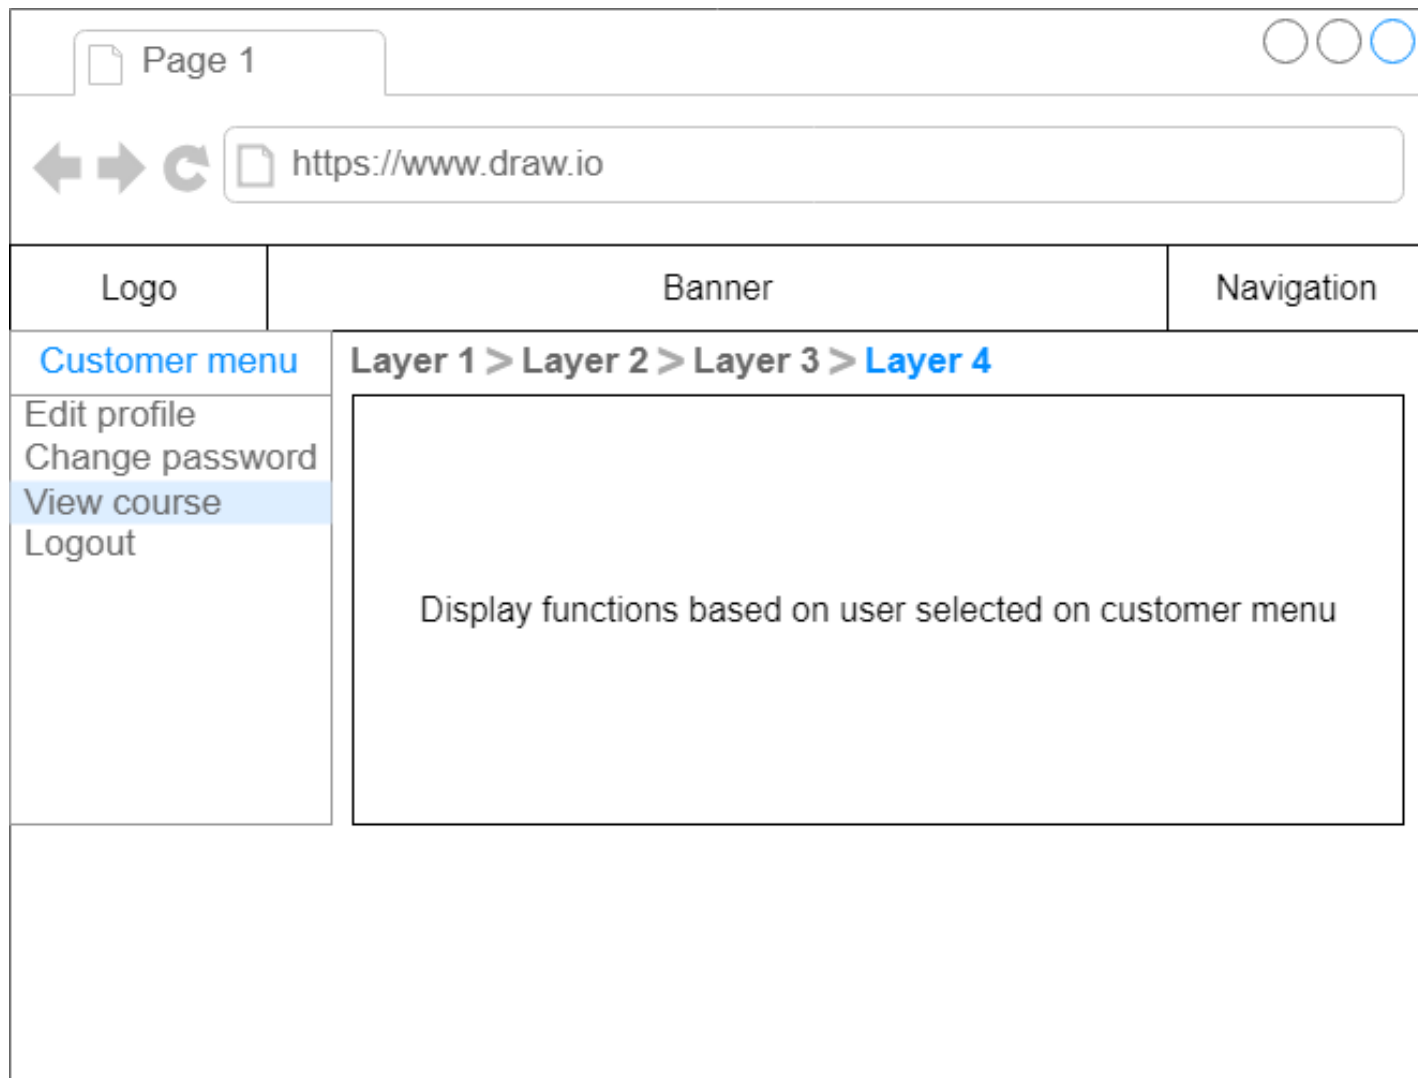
Page 1

https://www.draw.io

Logo

Banner

Navigation

Customer menu

Layer 1 > Layer 2 > Layer 3 > Layer 4

Edit profile
Change password
View course
Logout

Display functions based on user selected on customer menu